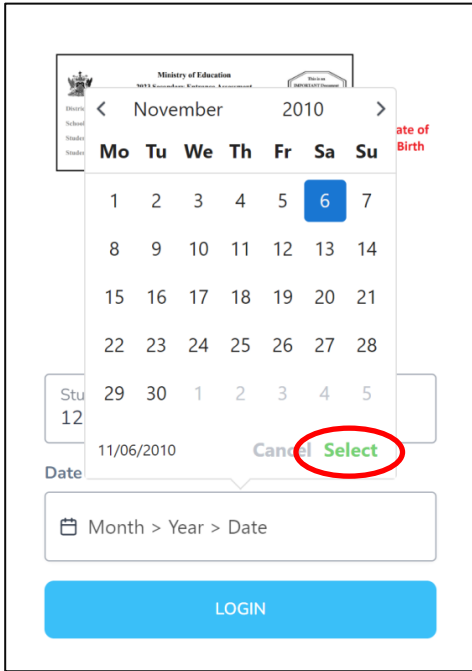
Ministry of Education
2023 Secondary Entrance Assessment
This is an IMPORTANT Document
Distri
School
Studen
Studen
ate of
Birth

November 2010

| Mo | Tu | We | Th | Fr | Sa | Su |
|---|---|---|---|---|---|---|
| 1 | 2 | 3 | 4 | 5 | 6 | 7 |
| 8 | 9 | 10 | 11 | 12 | 13 | 14 |
| 15 | 16 | 17 | 18 | 19 | 20 | 21 |
| 22 | 23 | 24 | 25 | 26 | 27 | 28 |
| 29 | 30 | 1 | 2 | 3 | 4 | 5 |

11/06/2010 Cancel Select

Stu
12

Date

Month > Year > Date

LOGIN